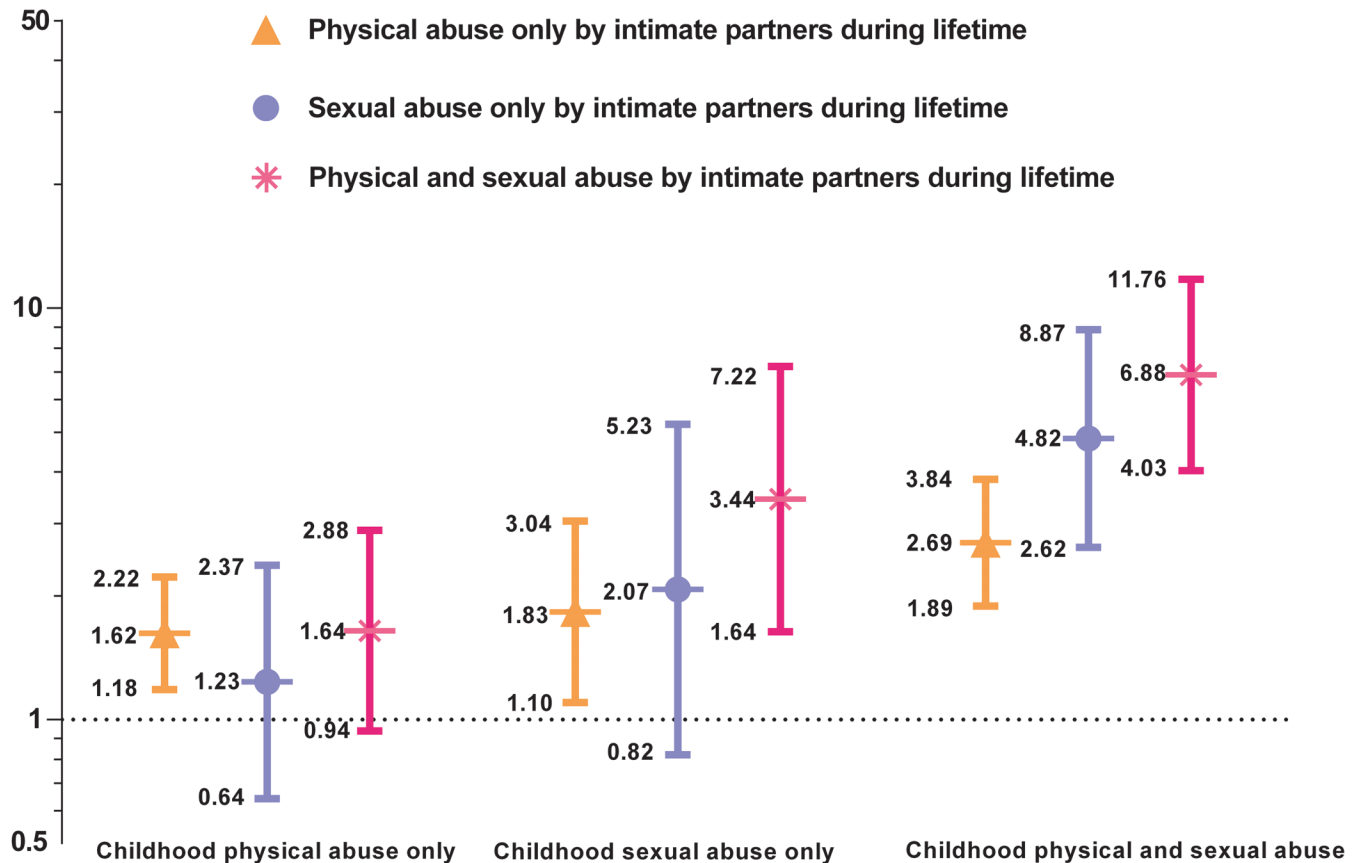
50

Physical abuse only by intimate partners during lifetime

Sexual abuse only by intimate partners during lifetime

Physical and sexual abuse by intimate partners during lifetime

10

1

0.5

2.22
1.62
1.18

2.37
1.23
0.64

2.88
1.64
0.94

3.04
1.83
1.10

5.23
2.07
0.82

7.22
3.44
1.64

3.84
2.69
1.89

8.87
4.82
2.62

11.76
6.88
4.03

Childhood physical abuse only

Childhood sexual abuse only

Childhood physical and sexual abuse